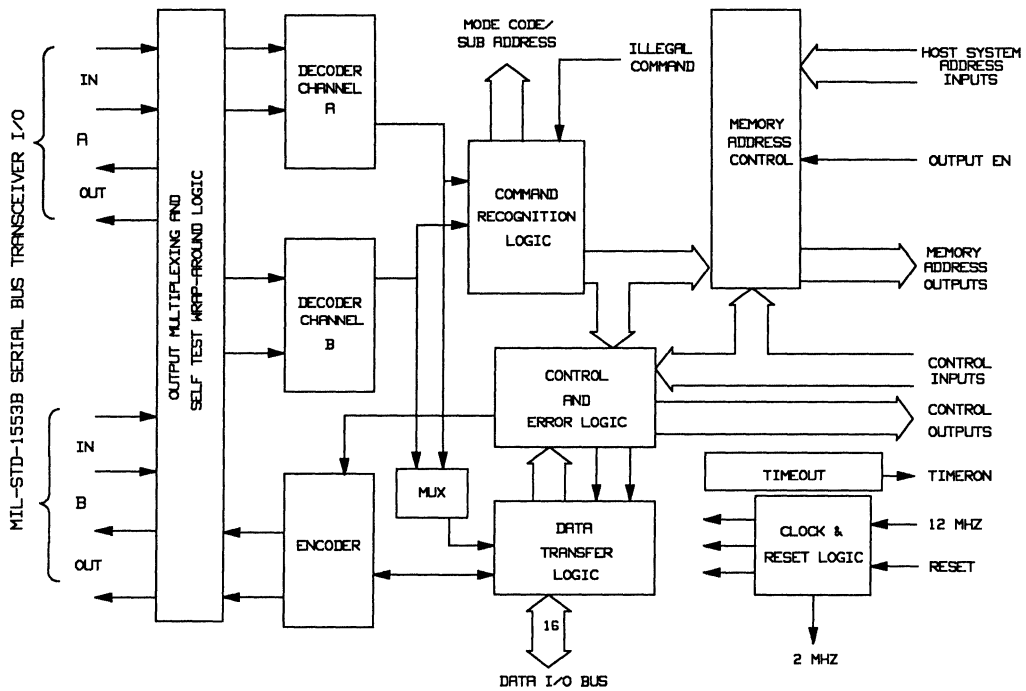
MIL-STD-1553B SERIAL BUS TRANSCEIVER I/O

IN

A

OUT

IN

B

OUT

OUTPUT MULTIPLEXING AND SELF TEST WRAP-AROUND LOGIC

DECODER CHANNEL A

DECODER CHANNEL B

ENCODER

MUX

MODE CODE/ SUB ADDRESS

ILLEGAL COMMAND

COMMAND RECOGNITION LOGIC

CONTROL AND ERROR LOGIC

DATA TRANSFER LOGIC

16

DATA I/O BUS

MEMORY ADDRESS CONTROL

HOST SYSTEM ADDRESS INPUTS

OUTPUT EN

MEMORY ADDRESS OUTPUTS

CONTROL INPUTS

CONTROL OUTPUTS

TIMEOUT

TIMERON

CLOCK & RESET LOGIC

12 MHZ

RESET

2 MHZ